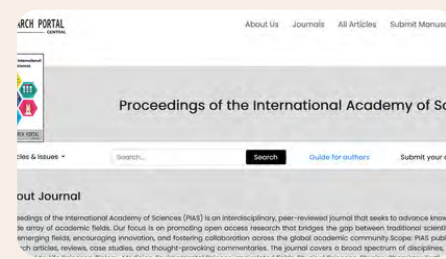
ARCH PORTAL
CENTRAL

About Us Journals All Articles Submit Manus

International
Sciences

RCH PORTAL

Proceedings of the International Academy of Sc

rticles & Issues

Search...

Search

Guide for authors

Submit your

out Journal

eedings of the International Academy of Sciences (PIAS) is an interdisciplinary, peer-reviewed journal that seeks to advance know de array of academic fields. Our focus is on promoting open access research that bridges the gap between traditional scienti emerging fields, encouraging innovation, and fostering collaboration across the global academic community Scope: PIAS publ rch articles, reviews, case studies, and thought-provoking commentaries. The journal covers a broad spectrum of disciplines, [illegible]